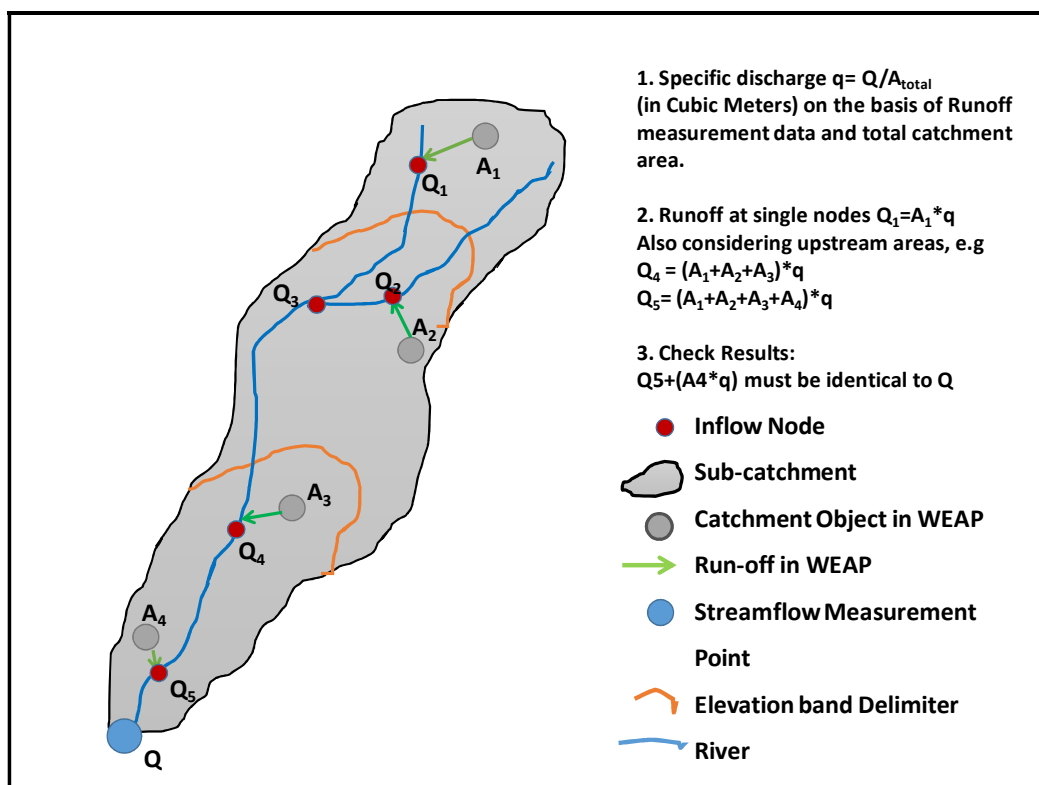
$A_1$

$Q_1$

$Q_3$

$Q_2$

$A_2$

$A_3$

$Q_4$

$A_4$

$Q_5$

Q

1. Specific discharge q= Q/$A_{total}$ (in Cubic Meters) on the basis of Runoff measurement data and total catchment area.

2. Runoff at single nodes $Q_1$=$A_1$*q Also considering upstream areas, e.g $Q_4$ = ($A_1$+$A_2$+$A_3$)*q $Q_5$= ($A_1$+$A_2$+$A_3$+$A_4$)*q

3. Check Results: Q5+(A4*q) must be identical to Q

Inflow Node

Sub-catchment

Catchment Object in WEAP

Run-off in WEAP

Streamflow Measurement Point

Elevation band Delimiter

River